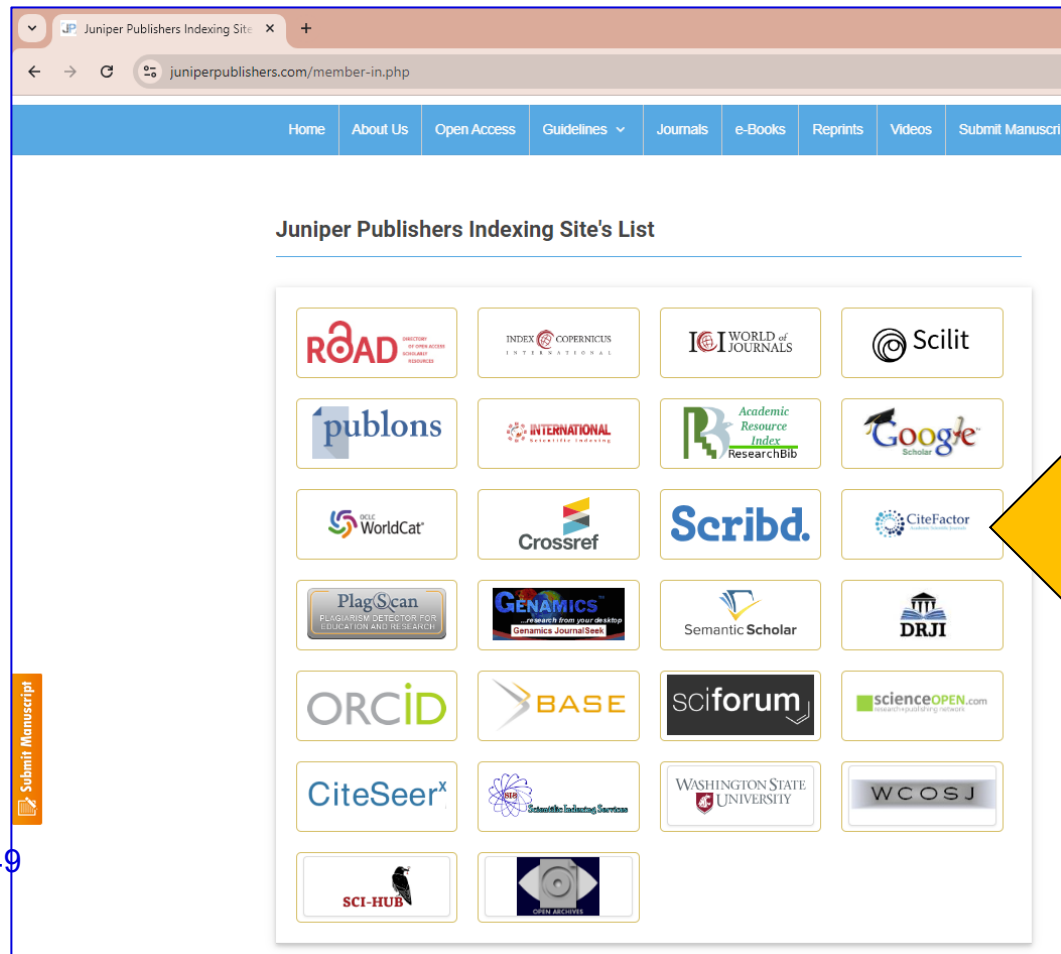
JP Juniper Publishers Indexing Site ×

juniperpublishers.com/member-in.php

Home | About Us | Open Access | Guidelines | Journals | e-Books | Reprints | Videos | Submit Manuscri

Juniper Publishers Indexing Site's List

ROAD DIRECTORY OF OPEN ACCESS SCHOLARLY RESOURCES

INDEX COPERNICUS INTERNATIONAL

I C I WORLD of JOURNALS

Scilit

publons

INTERNATIONAL Scientific Indexing

Academic Resource Index ResearchBib

Google Scholar

OCLC WorldCat

Crossref

Scribd.

CiteFactor

PlagScan PLAGIARISM DETECTOR FOR EDUCATION AND RESEARCH

GENAMICS ...research from your desktop Genamics JournalSeek

Semantic Scholar

DRJI

ORCID

BASE

sciforum

scienceOPEN.com

CiteSeer$^x$

Scientific Indexing Services

WASHINGTON STATE UNIVERSITY

WCOSJ

SCI-HUB

OPEN ARCHIVES

Submit Manuscript

9